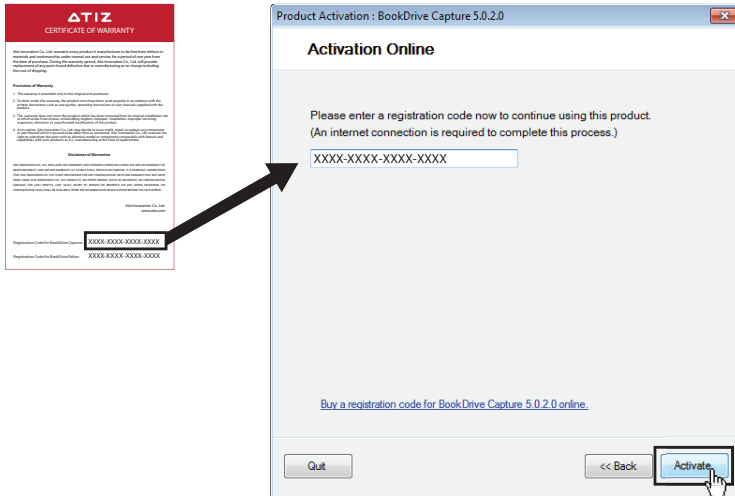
ATIZ
CERTIFICATE OF WARRANTY

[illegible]

Provisions of Warranty

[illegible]

Disclaimer of Warranties

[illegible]

Atiz Innovation Co., Ltd.
www.atiz.com

Registration Code for BookDrive Capture: XXXX-XXXX-XXXX-XXXX
Registration Code for BookDrive Editor: XXXX-XXXX-XXXX-XXXX

Product Activation : BookDrive Capture 5.0.2.0

Activation Online

Please enter a registration code now to continue using this product.
(An internet connection is required to complete this process.)

XXXX-XXXX-XXXX-XXXX

Buy a registration code for BookDrive Capture 5.0.2.0 online.

Quit

<< Back

Activate